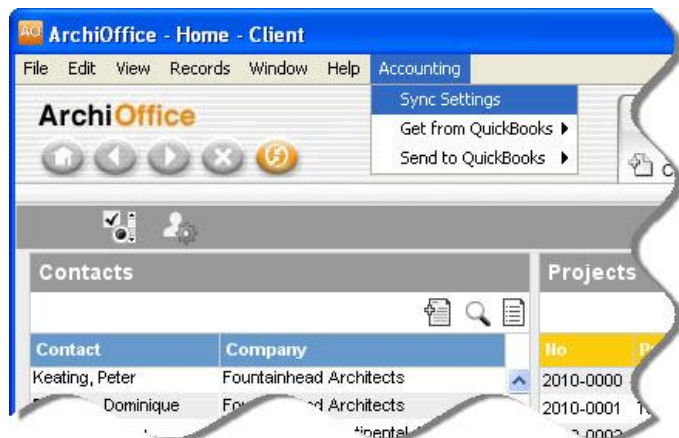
AO ArchiOffice - Home - Client

File Edit View Records Window Help Accounting

Sync Settings
Get from QuickBooks ▶
Send to QuickBooks ▶

ArchiOffice

Contacts

| Contact | Company |
|---|---|
| Keating, Peter | Fountainhead Architects |
| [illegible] Dominique | Fou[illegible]d Architects |
| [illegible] | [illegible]tinental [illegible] |

Projects

| No | P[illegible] |
|---|---|
| 2010-0000 | |
| 2010-0001 | T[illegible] |
| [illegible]0002 | |